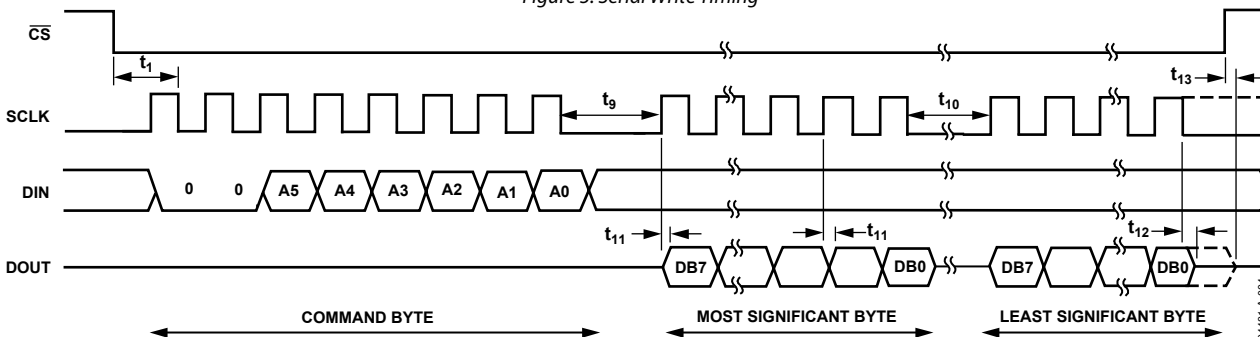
Figure 3. Serial Write Timing

$\overline{CS}$

$t_1$

SCLK

$t_9$

$t_{10}$

$t_{13}$

DIN

0 0 A5 A4 A3 A2 A1 A0

$t_{11}$

$t_{11}$

$t_{12}$

DOUT

DB7 DB0 DB7 DB0

COMMAND BYTE

MOST SIGNIFICANT BYTE

LEAST SIGNIFICANT BYTE

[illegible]